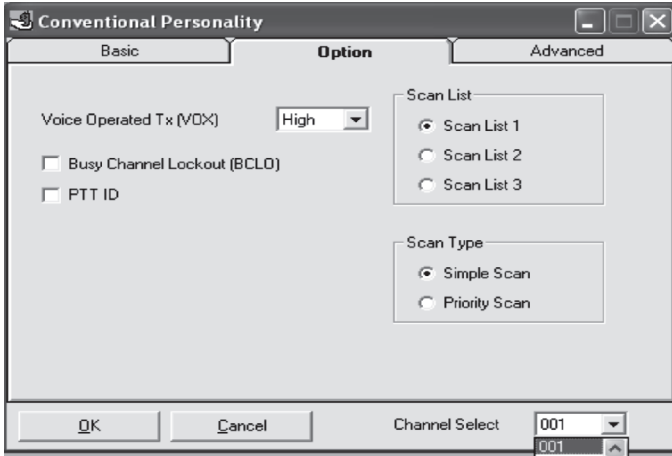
Conventional Personality

Basic

Option

Advanced

Voice Operated Tx (VOX)

High

Busy Channel Lockout (BCLO)

PTT ID

Scan List

Scan List 1

Scan List 2

Scan List 3

Scan Type

Simple Scan

Priority Scan

OK

Cancel

Channel Select

001

001